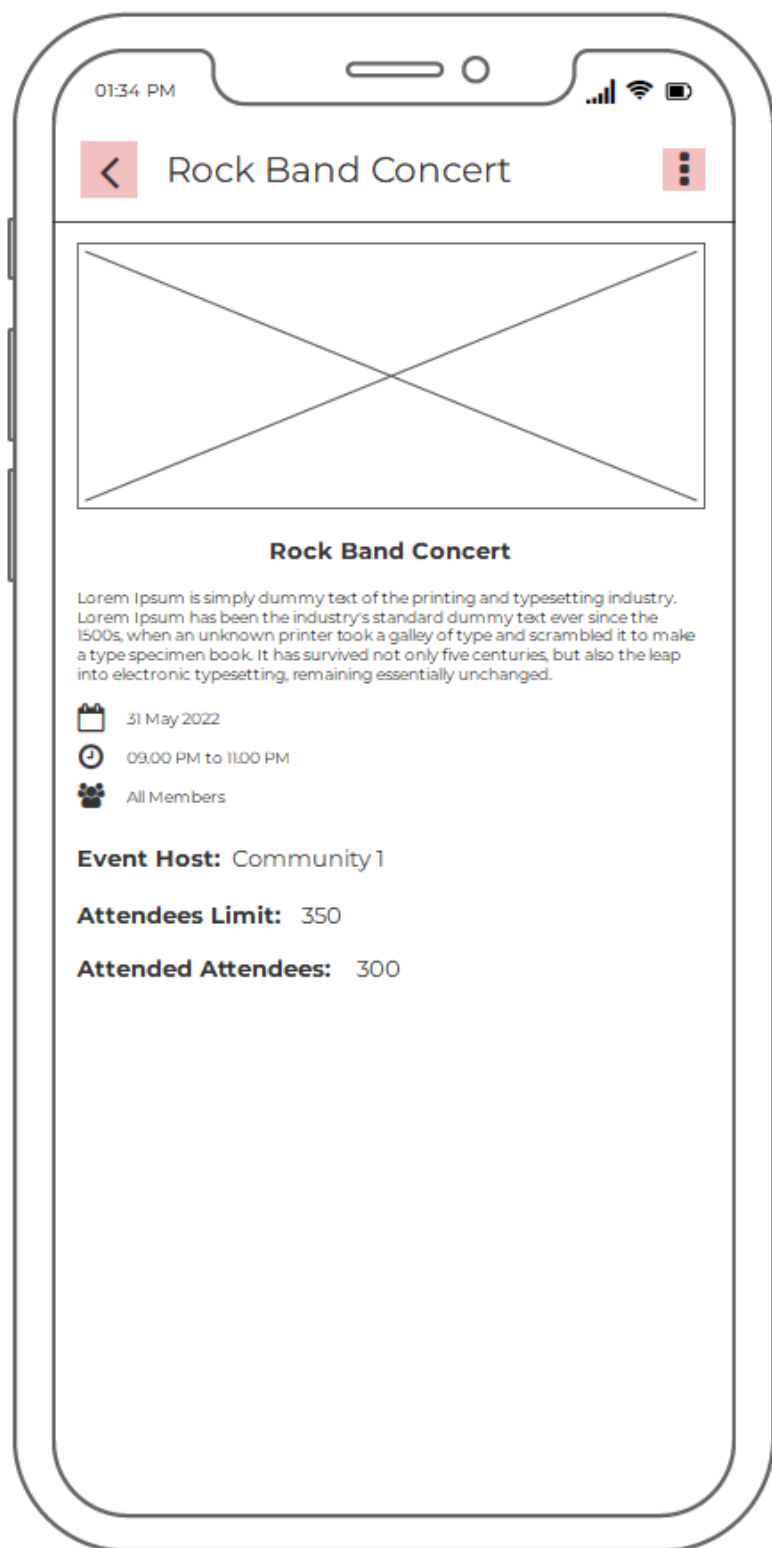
01:34 PM

Rock Band Concert

Rock Band Concert

Lorem Ipsum is simply dummy text of the printing and typesetting industry. Lorem Ipsum has been the industry's standard dummy text ever since the 1500s, when an unknown printer took a galley of type and scrambled it to make a type specimen book. It has survived not only five centuries, but also the leap into electronic typesetting, remaining essentially unchanged.

31 May 2022

09.00 PM to 11.00 PM

All Members

Event Host: Community 1

Attendees Limit: 350

Attended Attendees: 300